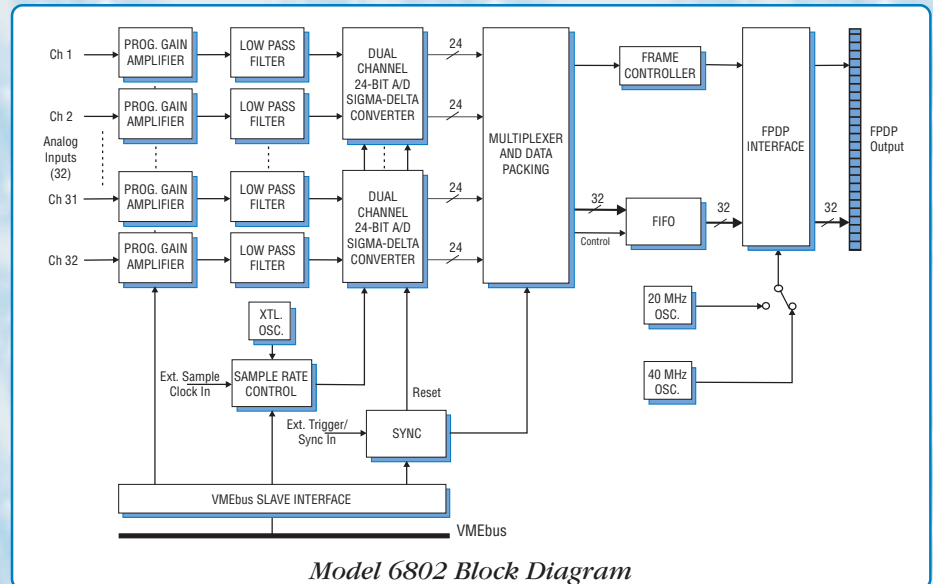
Ch 1
PROG. GAIN AMPLIFIER
LOW PASS FILTER
DUAL CHANNEL 24-BIT A/D SIGMA-DELTA CONVERTER
24
Ch 2
PROG. GAIN AMPLIFIER
LOW PASS FILTER
24
Analog Inputs (32)
Ch 31
PROG. GAIN AMPLIFIER
LOW PASS FILTER
DUAL CHANNEL 24-BIT A/D SIGMA-DELTA CONVERTER
24
Ch 32
PROG. GAIN AMPLIFIER
LOW PASS FILTER
24
MULTIPLEXER AND DATA PACKING
FRAME CONTROLLER
32
Control
FIFO
32
FPDP INTERFACE
32
FPDP Output
20 MHz OSC.
40 MHz OSC.
XTL. OSC.
Ext. Sample Clock In
SAMPLE RATE CONTROL
Reset
Ext. Trigger/ Sync In
SYNC
VMEbus SLAVE INTERFACE
VMEbus
Model 6802 Block Diagram